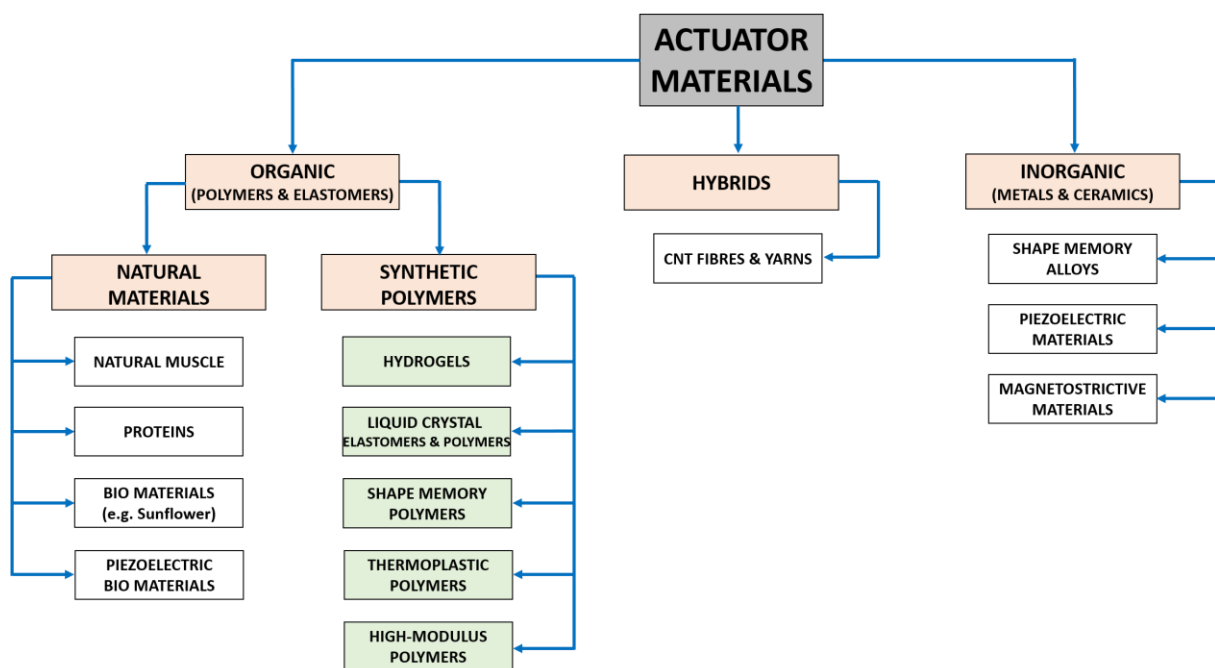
ACTUATOR MATERIALS

ORGANIC
(POLYMERS & ELASTOMERS)

HYBRIDS

INORGANIC
(METALS & CERAMICS)

NATURAL MATERIALS

SYNTHETIC POLYMERS

CNT FIBRES & YARNS

SHAPE MEMORY ALLOYS

PIEZOELECTRIC MATERIALS

MAGNETOSTRICTIVE MATERIALS

NATURAL MUSCLE

PROTEINS

BIO MATERIALS
(e.g. Sunflower)

PIEZOELECTRIC BIO MATERIALS

HYDROGELS

LIQUID CRYSTAL
ELASTOMERS & POLYMERS

SHAPE MEMORY POLYMERS

THERMOPLASTIC POLYMERS

HIGH-MODULUS POLYMERS